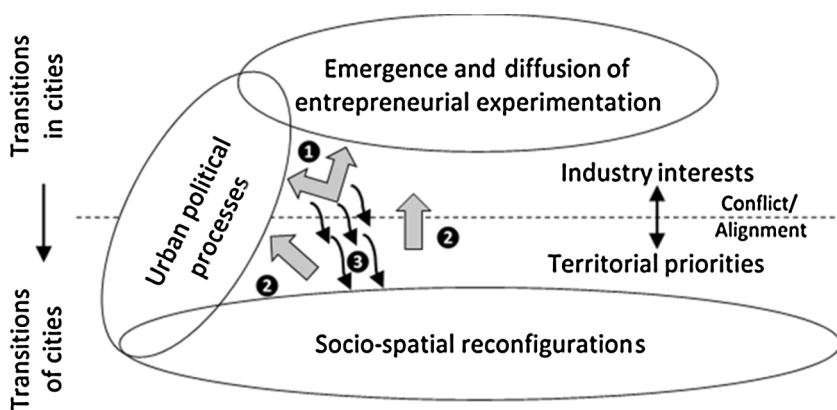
Transitions in cities

Transitions of cities

Emergence and diffusion of entrepreneurial experimentation

Urban political processes

1

2

3

2

Industry interests

Conflict/ Alignment

Territorial priorities

Socio-spatial reconfigurations